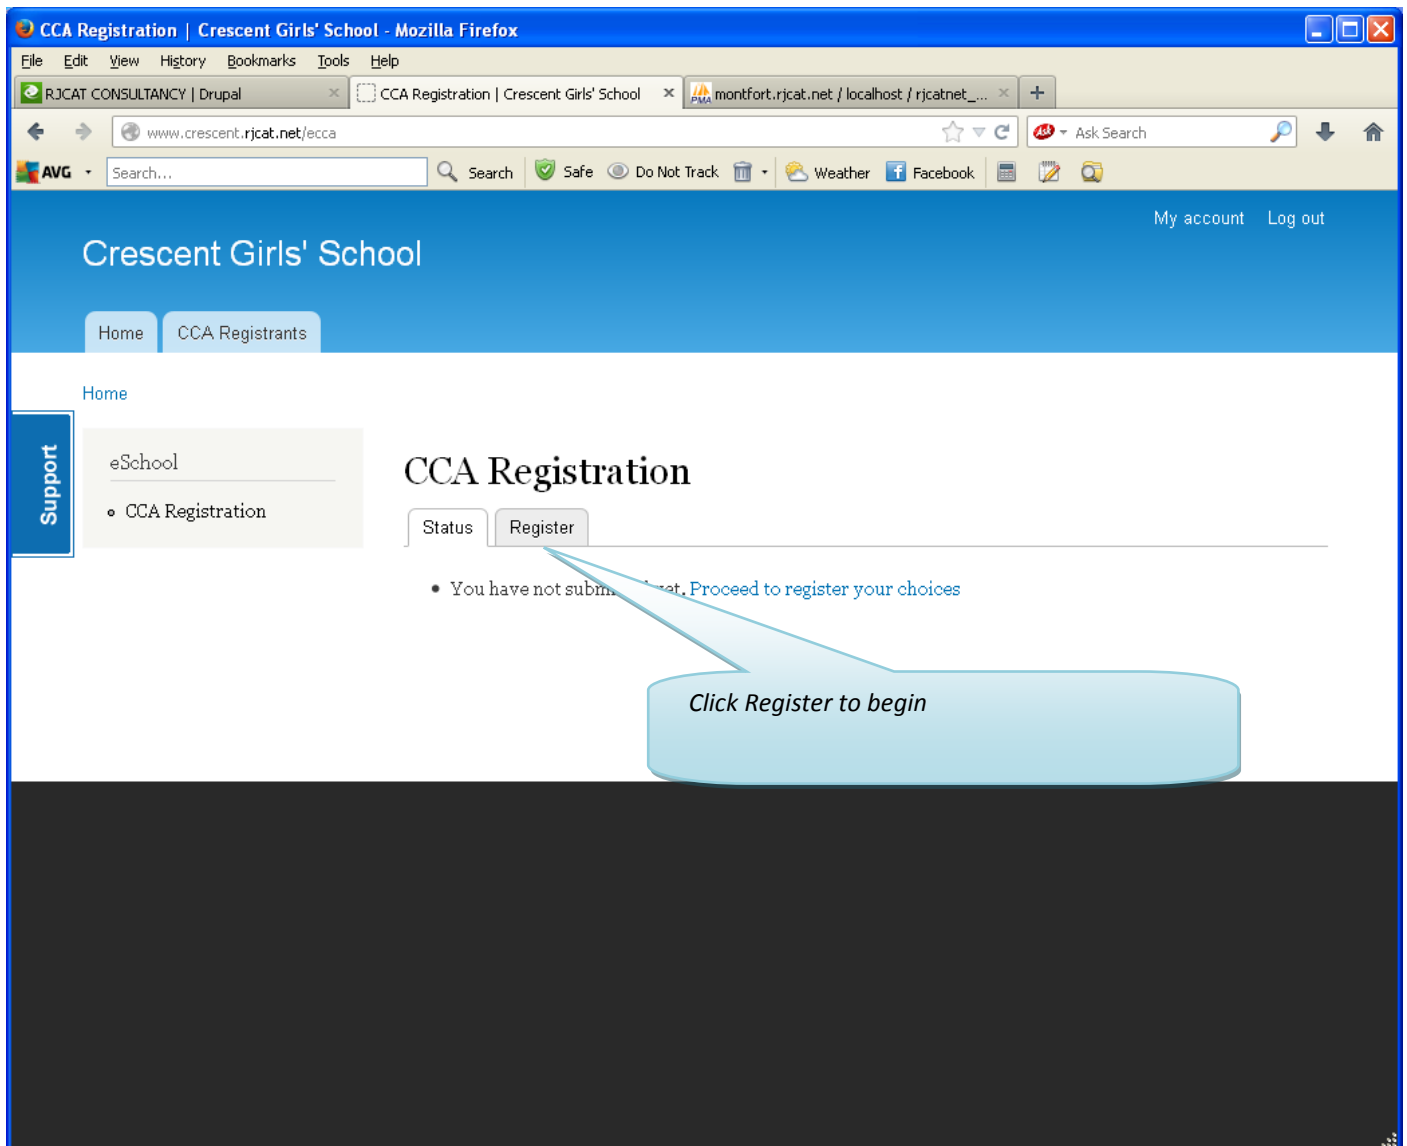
CCA Registration | Crescent Girls' School - Mozilla Firefox

File Edit View History Bookmarks Tools Help

RJCAT CONSULTANCY | Drupal ×
CCA Registration | Crescent Girls' School ×
montfort.rjcat.net / localhost / rjcatnet_... ×
+

www.crescent.rjcat.net/ecca

Ask Search

AVG Search... Search Safe Do Not Track Weather Facebook

My account Log out

Crescent Girls' School

Home CCA Registrants

Home

Support

eSchool

- CCA Registration

CCA Registration

Status Register

- You have not subm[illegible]t. Proceed to register your choices

Click Register to begin